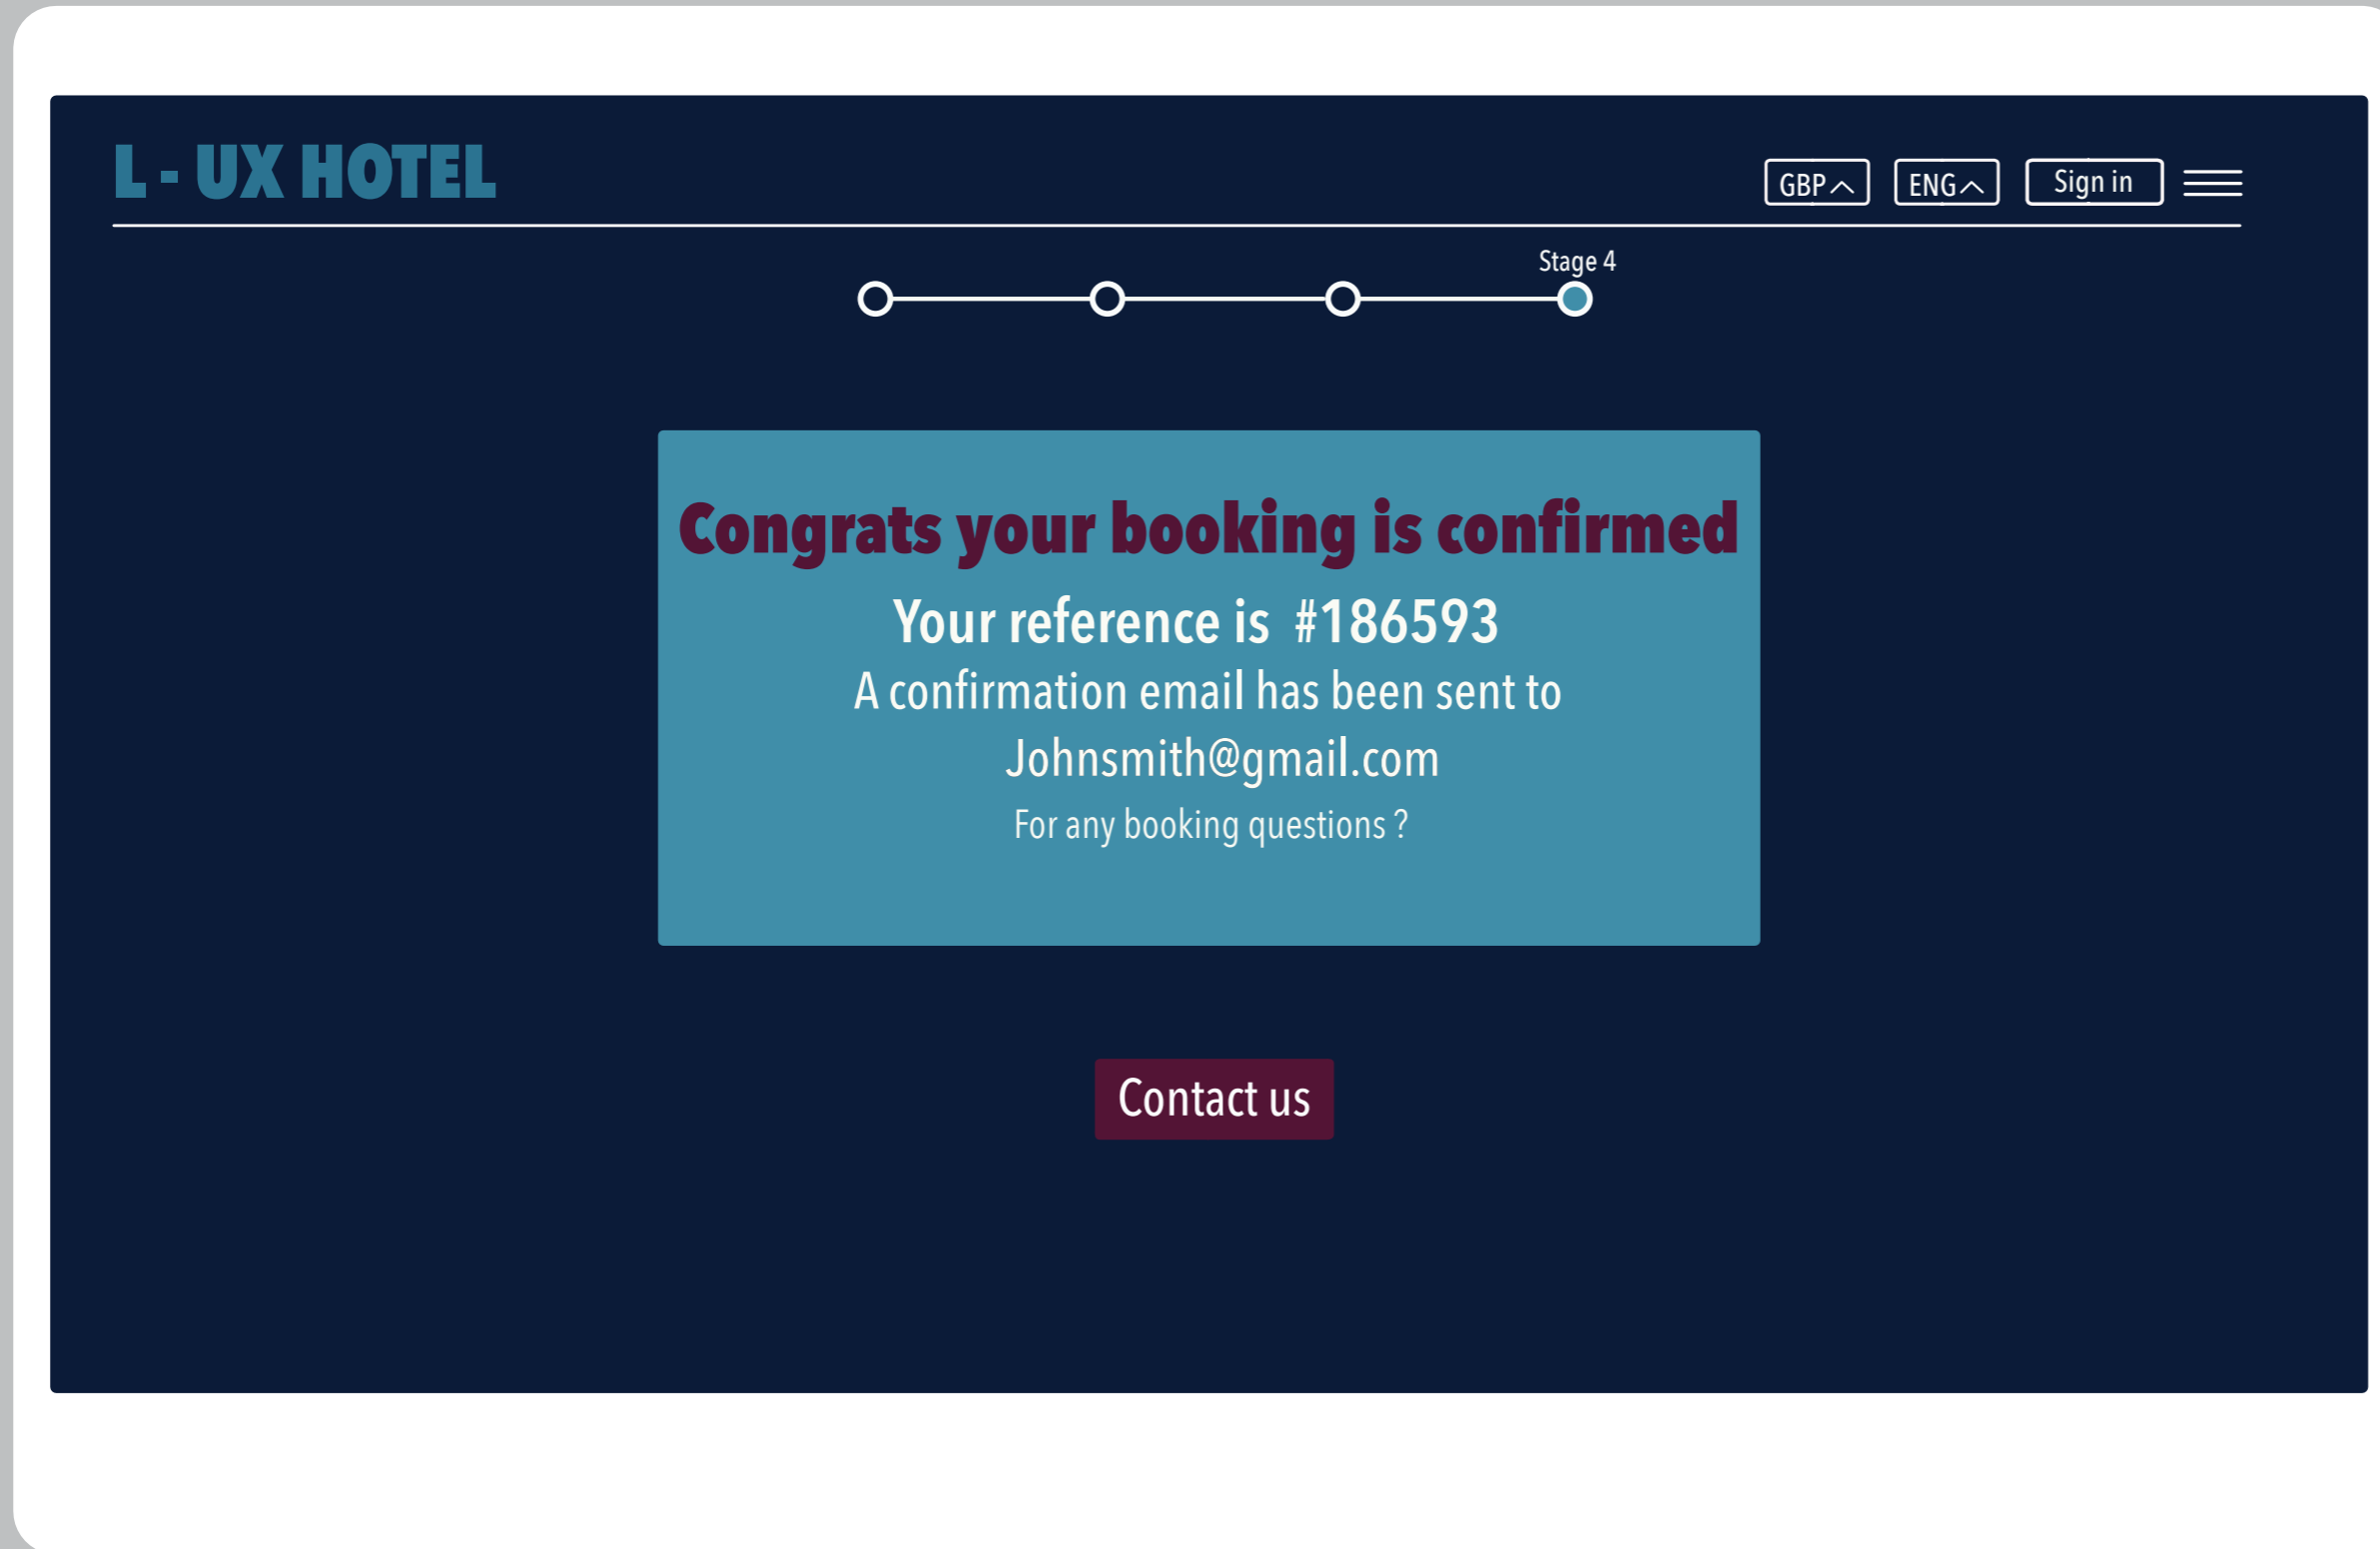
L - UX HOTEL

GBP ENG Sign in

Stage 4

Congrats your booking is confirmed

Your reference is #186593

A confirmation email has been sent to Johnsmith@gmail.com

For any booking questions ?

Contact us